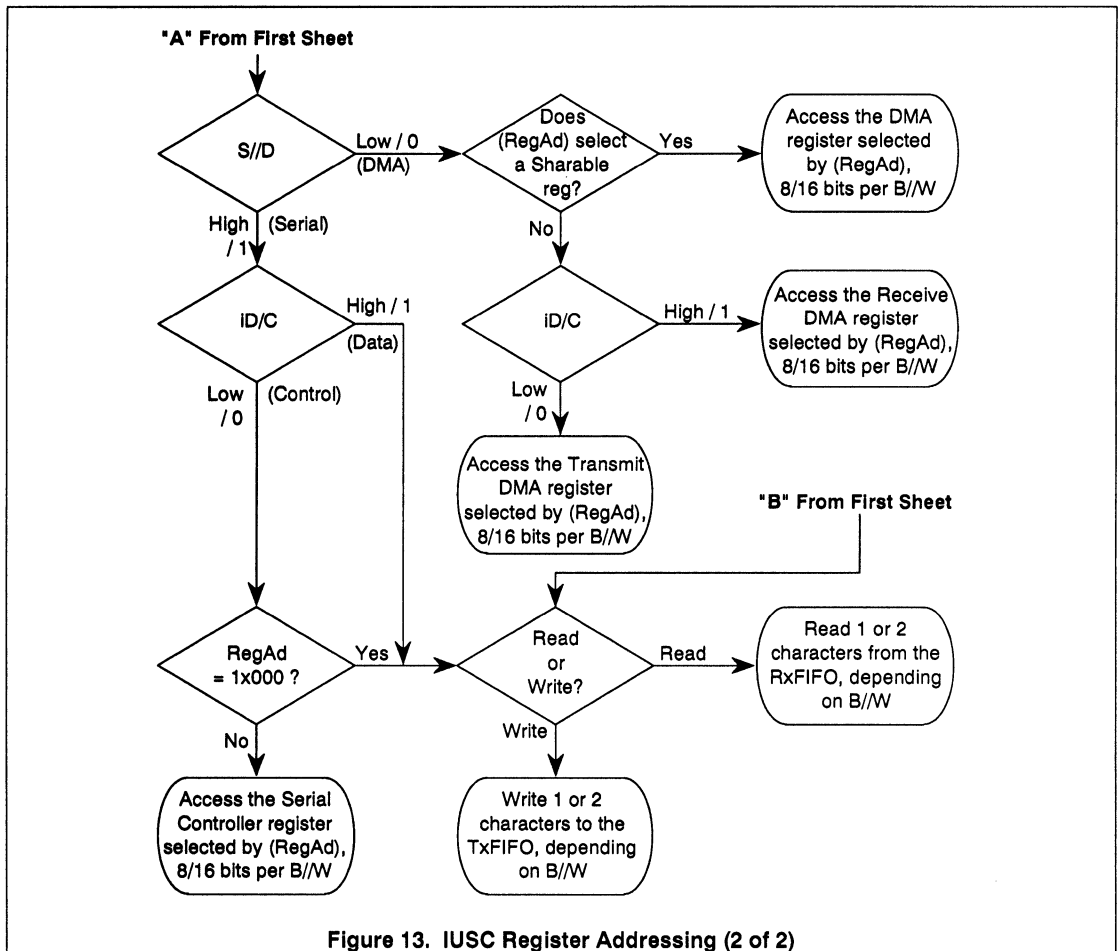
"A" From First Sheet

S//D

Low / 0
(DMA)

Does (RegAd) select a Sharable reg?

Yes

Access the DMA register selected by (RegAd), 8/16 bits per B//W

High / 1
(Serial)

No

iD/C

High / 1
(Data)

iD/C

High / 1

Access the Receive DMA register selected by (RegAd), 8/16 bits per B//W

Low / 0
(Control)

Low / 0

Access the Transmit DMA register selected by (RegAd), 8/16 bits per B//W

"B" From First Sheet

RegAd = 1x000 ?

Yes

Read or Write?

Read

Read 1 or 2 characters from the RxFIFO, depending on B//W

No

Write

Access the Serial Controller register selected by (RegAd), 8/16 bits per B//W

Write 1 or 2 characters to the TxFIFO, depending on B//W

Figure 13. IUSC Register Addressing (2 of 2)